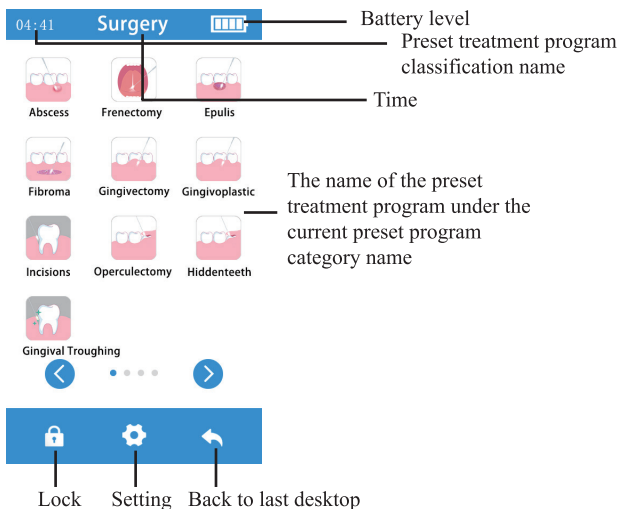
04:41 Surgery

Battery level

Preset treatment program classification name

Time

Abscess
Frenectomy
Epulis

Fibroma
Gingivectomy
Gingivoplastic

The name of the preset treatment program under the current preset program category name

Incisions
Operculectomy
Hiddenteeth

Gingival Troughing

Lock
Setting
Back to last desktop